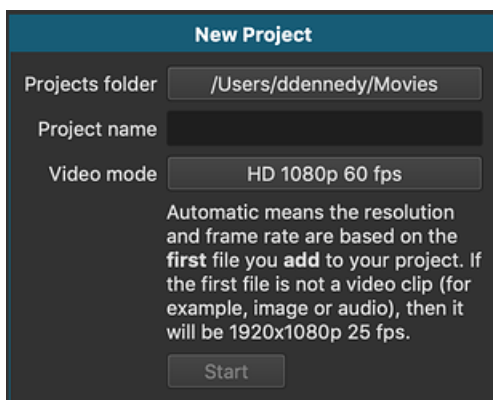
New Project

Projects folder /Users/ddennedy/Movies

Project name

Video mode HD 1080p 60 fps

Automatic means the resolution and frame rate are based on the first file you add to your project. If the first file is not a video clip (for example, image or audio), then it will be 1920x1080p 25 fps.

Start